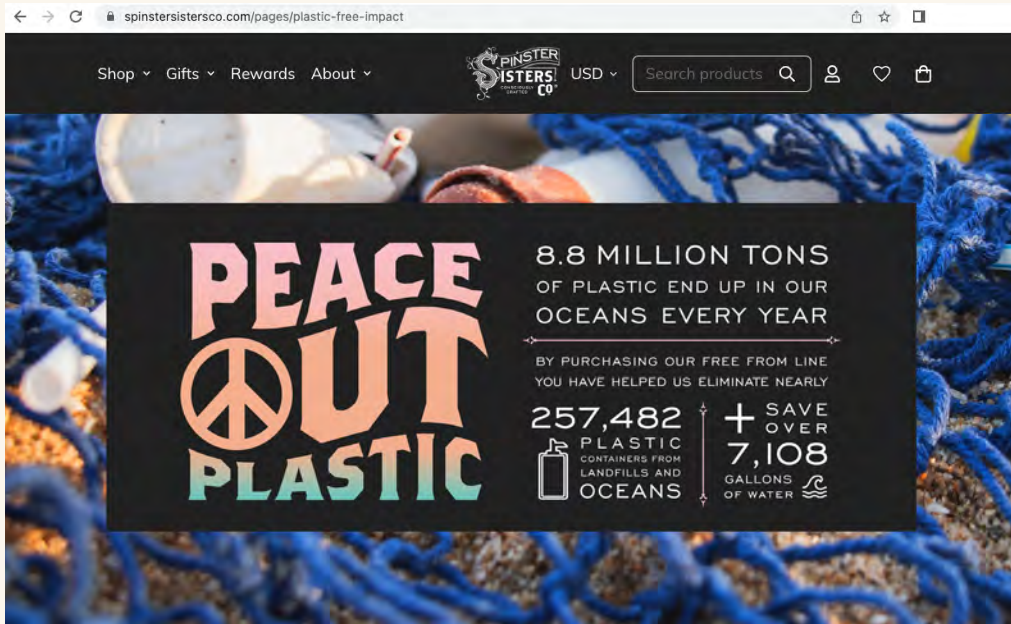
spinstersistersco.com/pages/plastic-free-impact

Shop Gifts Rewards About

SPINSTER SISTERS CO. CONSCIOUSLY CRAFTED

USD

Search products

PEACE OUT PLASTIC

8.8 MILLION TONS OF PLASTIC END UP IN OUR OCEANS EVERY YEAR

BY PURCHASING OUR FREE FROM LINE YOU HAVE HELPED US ELIMINATE NEARLY

257,482 PLASTIC CONTAINERS FROM LANDFILLS AND OCEANS

+ SAVE OVER 7,108 GALLONS OF WATER